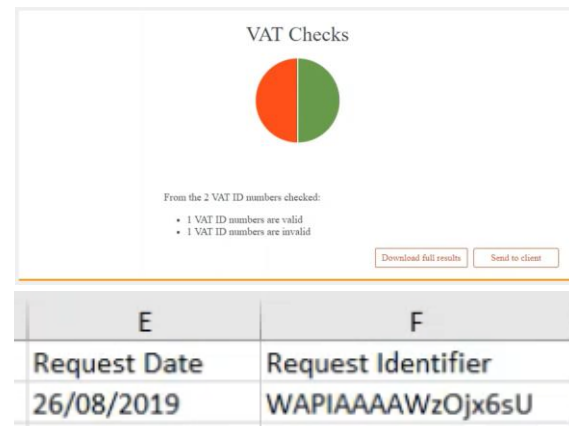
VAT Checks

From the 2 VAT ID numbers checked:

- 1 VAT ID numbers are valid
- 1 VAT ID numbers are invalid

Download full results

Send to client

| E | F |
|---|---|
| Request Date | Request Identifier |
| 26/08/2019 | WAPIAAAAWzOjx6sU |